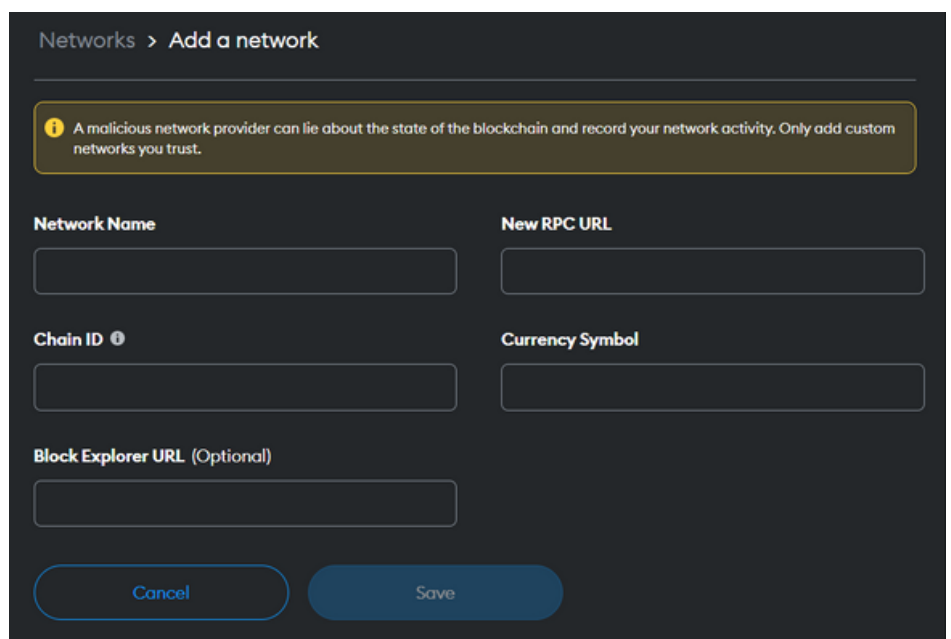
Networks > Add a network

A malicious network provider can lie about the state of the blockchain and record your network activity. Only add custom networks you trust.

Network Name

New RPC URL

Chain ID

Currency Symbol

Block Explorer URL (Optional)

Cancel

Save